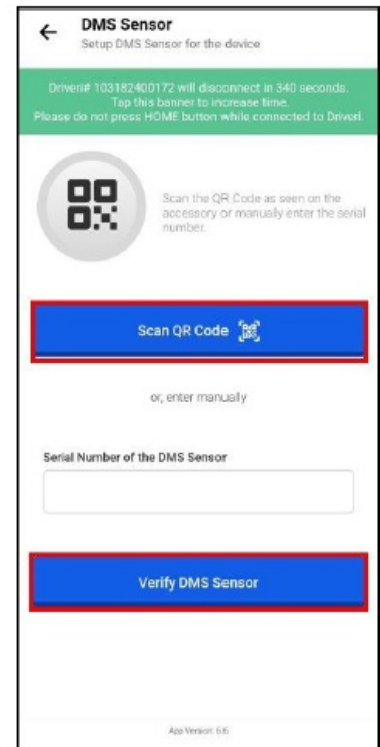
DMS Sensor
Setup DMS Sensor for the device

Driveri# 103182400172 will disconnect in 340 seconds. Tap this banner to increase time. Please do not press HOME button while connected to Driveri.

Scan the QR Code as seen on the accessory or manually enter the serial number.

Scan QR Code

or, enter manually

Serial Number of the DMS Sensor

Verify DMS Sensor

App Version: 6.6